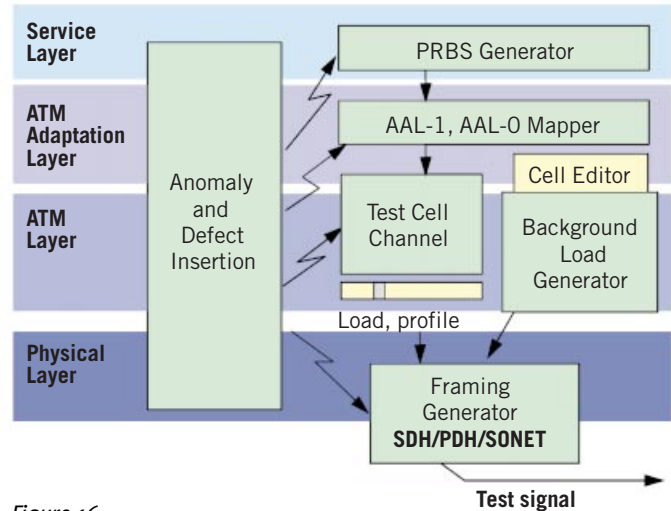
Service Layer

ATM Adaptation Layer

ATM Layer

Physical Layer

Anomaly and Defect Insertion

PRBS Generator

AAL-1, AAL-0 Mapper

Cell Editor

Test Cell Channel

Background Load Generator

Load, profile

Framing Generator
SDH/PDH/SONET

Test signal

Figure 16